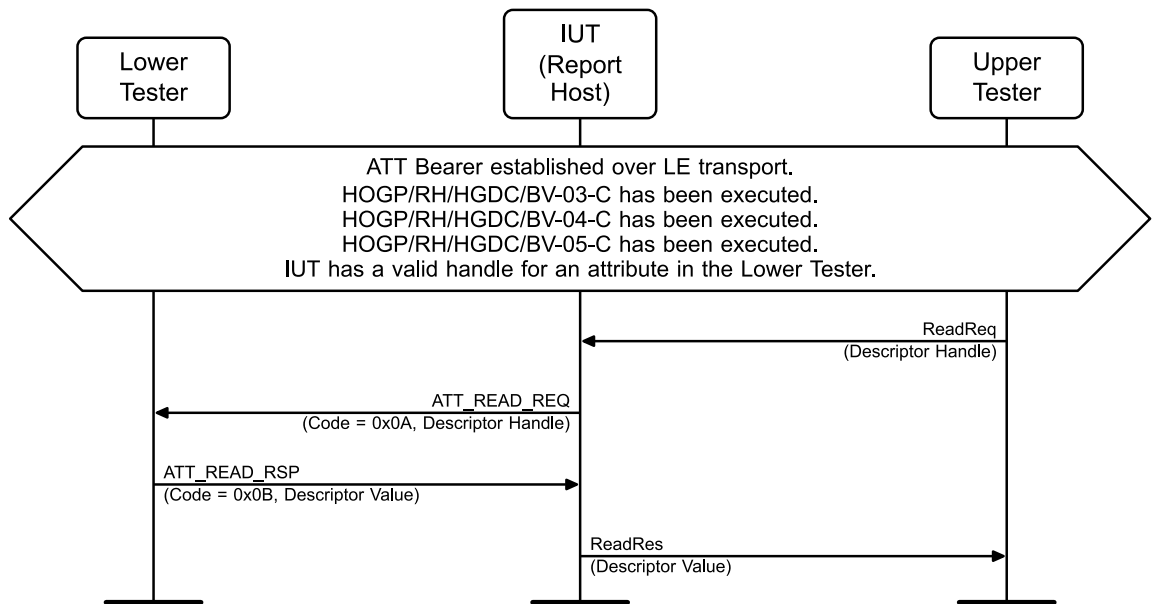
Lower Tester

IUT (Report Host)

Upper Tester

ATT Bearer established over LE transport.
HOGP/RH/HGDC/BV-03-C has been executed.
HOGP/RH/HGDC/BV-04-C has been executed.
HOGP/RH/HGDC/BV-05-C has been executed.
IUT has a valid handle for an attribute in the Lower Tester.

ReadReq
(Descriptor Handle)

ATT_READ_REQ
(Code = 0x0A, Descriptor Handle)

ATT_READ_RSP
(Code = 0x0B, Descriptor Value)

ReadRes
(Descriptor Value)